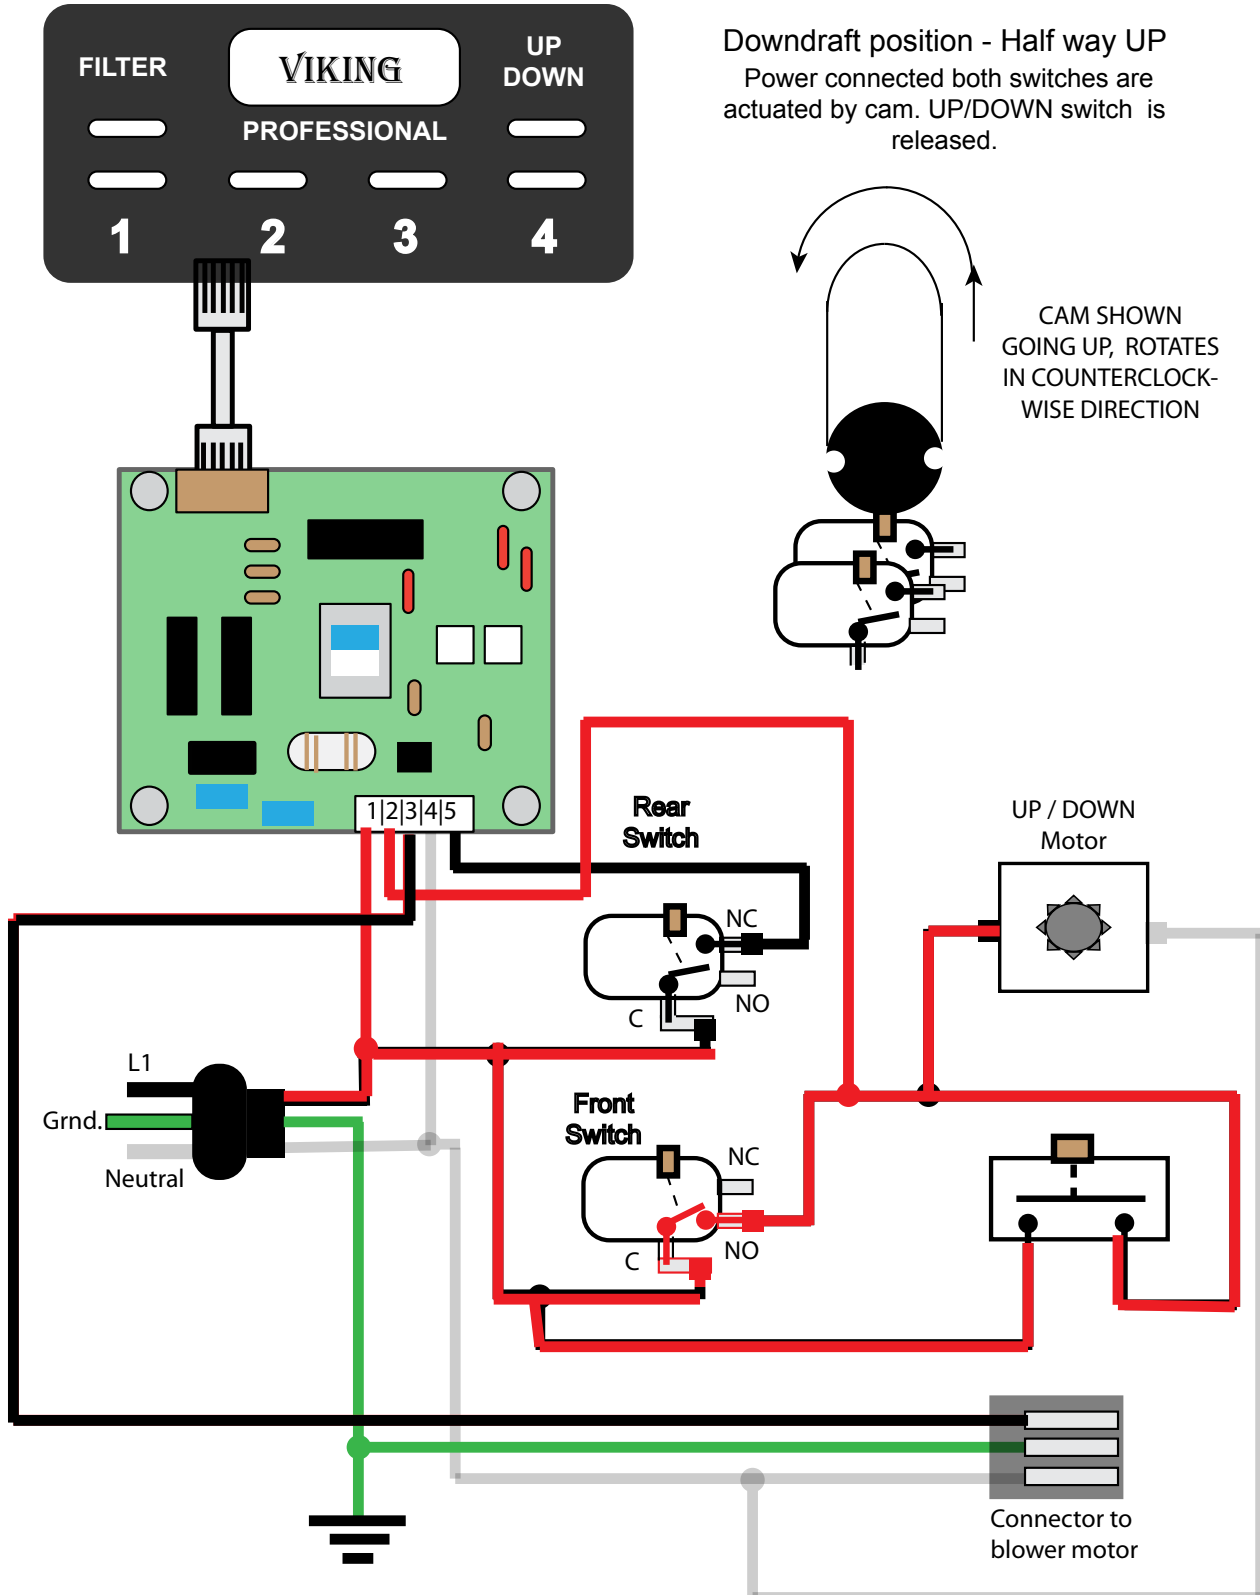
FILTER

VIKING

PROFESSIONAL

UP
DOWN

1 2 3 4

Downdraft position - Half way UP
Power connected both switches are actuated by cam. UP/DOWN switch is released.

CAM SHOWN GOING UP, ROTATES IN COUNTERCLOCKWISE DIRECTION

1|2|3|4|5

Rear Switch

NC

NO

C

UP / DOWN Motor

L1

Grnd.

Neutral

Front Switch

NC

C

NO

Connector to blower motor